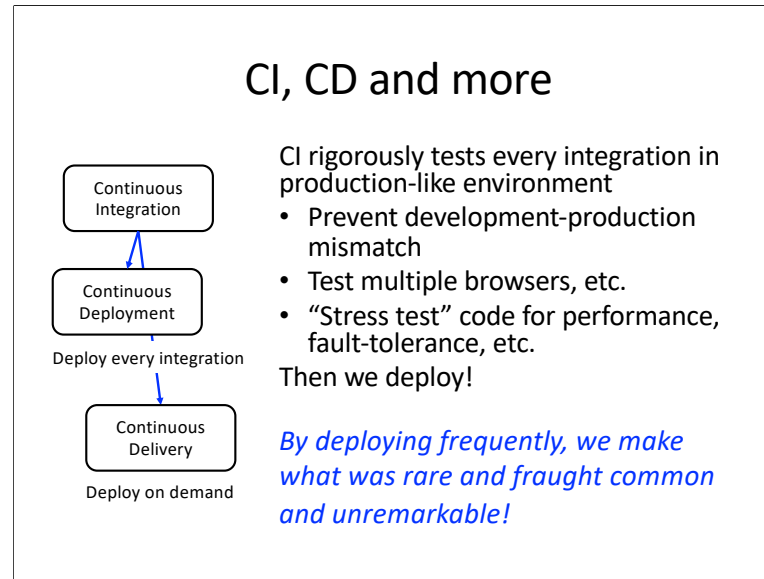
CI, CD and more

Continuous Integration

Continuous Deployment

Deploy every integration

Continuous Delivery

Deploy on demand

CI rigorously tests every integration in production-like environment

- Prevent development-production mismatch
- Test multiple browsers, etc.
- "Stress test" code for performance, fault-tolerance, etc.

Then we deploy!

*By deploying frequently, we make what was rare and fraught common and unremarkable!*